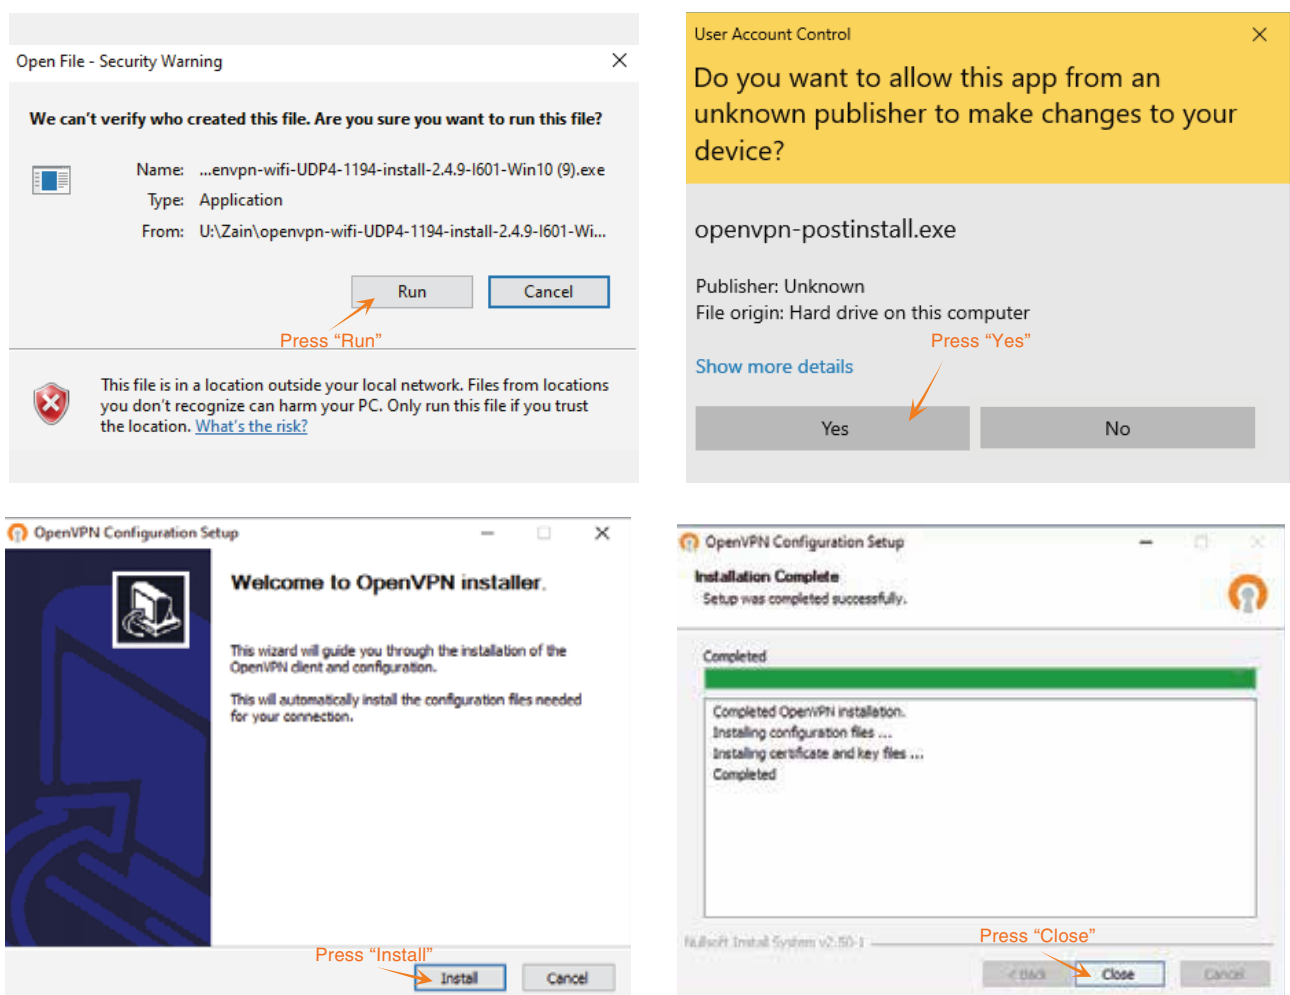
Open File - Security Warning

We can't verify who created this file. Are you sure you want to run this file?

Name: ...envpn-wifi-UDP4-1194-install-2.4.9-I601-Win10 (9).exe
Type: Application
From: U:\Zain\openvpn-wifi-UDP4-1194-install-2.4.9-I601-Wi...

Run
Cancel

Press “Run”

This file is in a location outside your local network. Files from locations you don't recognize can harm your PC. Only run this file if you trust the location. What's the risk?

User Account Control

Do you want to allow this app from an unknown publisher to make changes to your device?

openvpn-postinstall.exe

Publisher: Unknown
File origin: Hard drive on this computer

Press “Yes”

Show more details

Yes
No

OpenVPN Configuration Setup

Welcome to OpenVPN installer.

This wizard will guide you through the installation of the OpenVPN client and configuration.

This will automatically install the configuration files needed for your connection.

Press “Install”

Install
Cancel

OpenVPN Configuration Setup

Installation Complete
Setup was completed successfully.

Completed

Completed OpenVPN installation.
Installing configuration files ...
Installing certificate and key files ...
Completed

Nullsoft Install System v2.50-1

Press “Close”

< Back
Close
Cancel